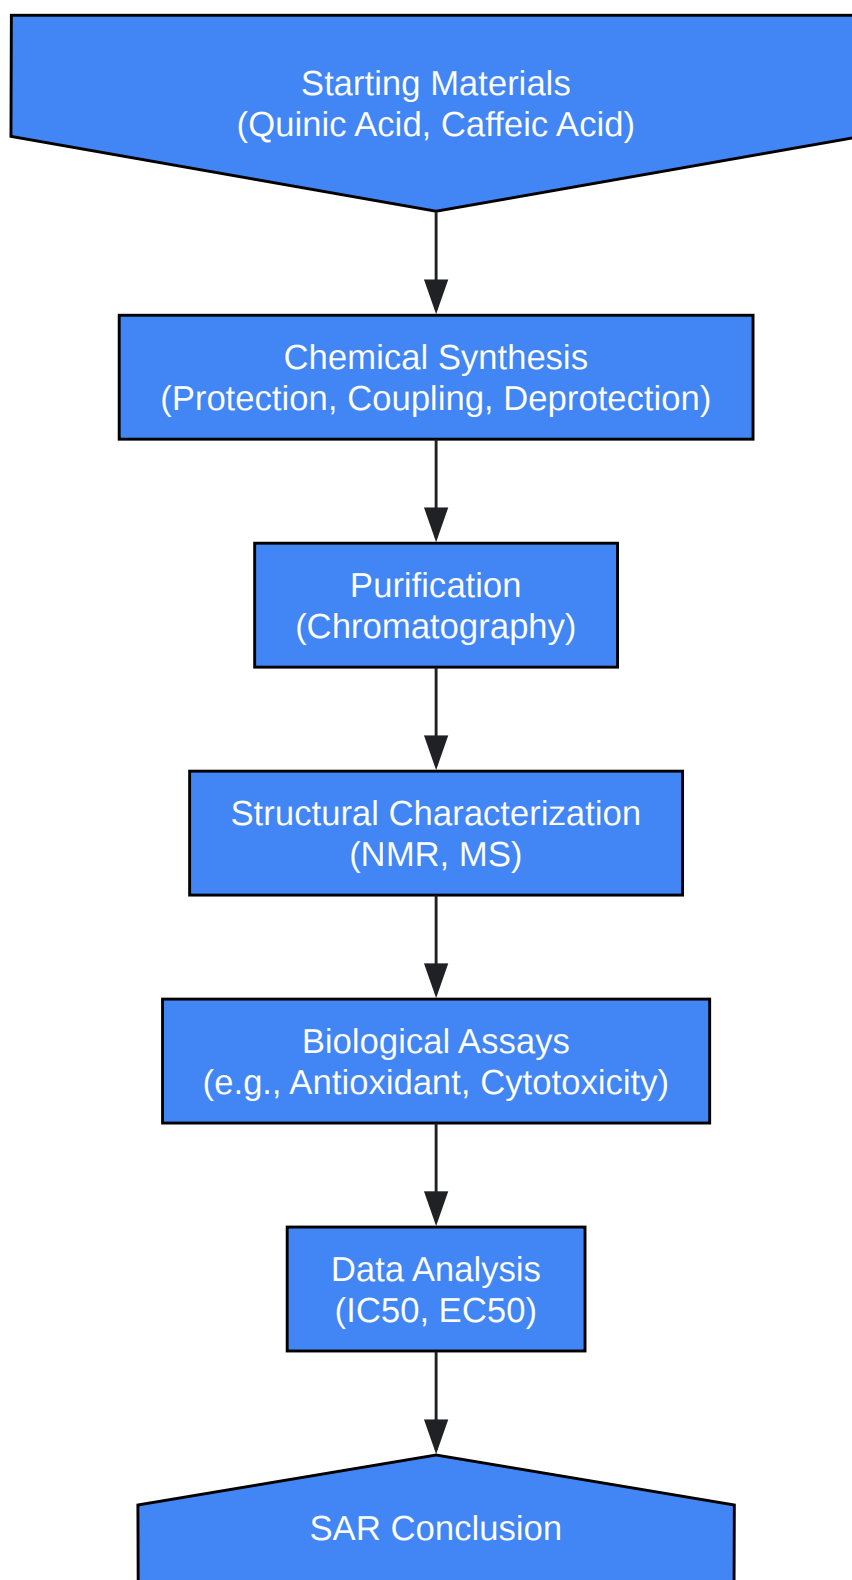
Starting Materials
(Quinic Acid, Caffeic Acid)

Chemical Synthesis
(Protection, Coupling, Deprotection)

Purification
(Chromatography)

Structural Characterization
(NMR, MS)

Biological Assays
(e.g., Antioxidant, Cytotoxicity)

Data Analysis
(IC50, EC50)

SAR Conclusion